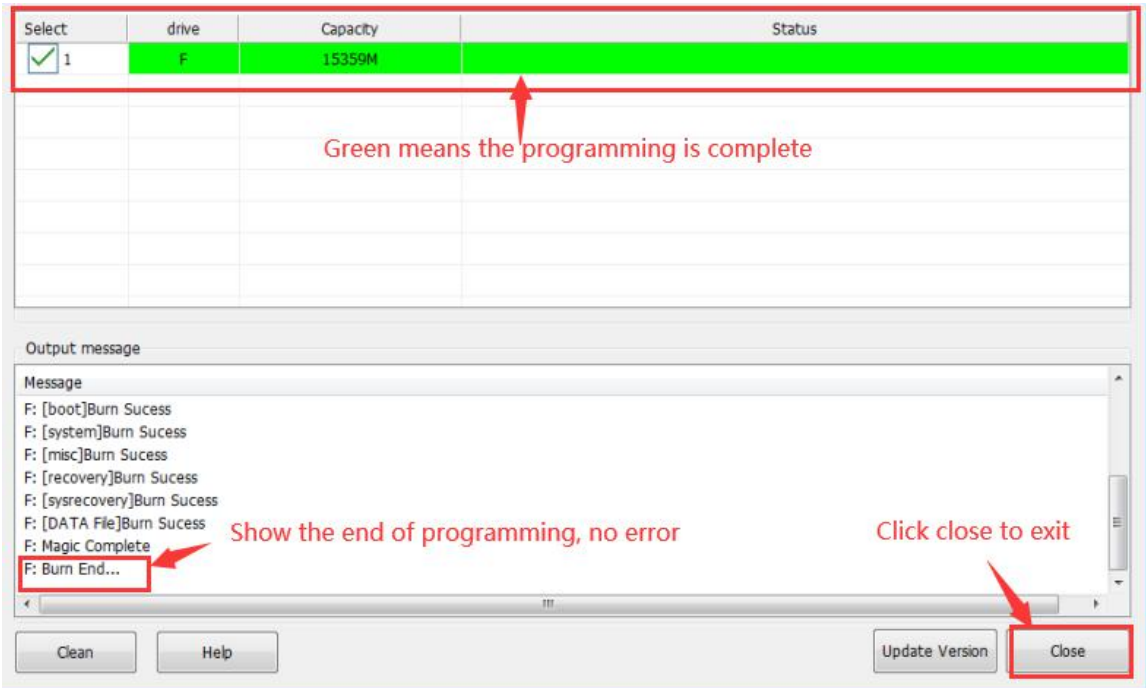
| Select | drive | Capacity | Status |
|---|---|---|---|
| 1 | F | 15359M | |

Green means the programming is complete

Output message

Message

F: [boot]Burn Sucess
F: [system]Burn Sucess
F: [misc]Burn Sucess
F: [recovery]Burn Sucess
F: [sysrecovery]Burn Sucess
F: [DATA File]Burn Sucess
F: Magic Complete
F: Burn End...

Show the end of programming, no error

Click close to exit

Clean

Help

Update Version

Close